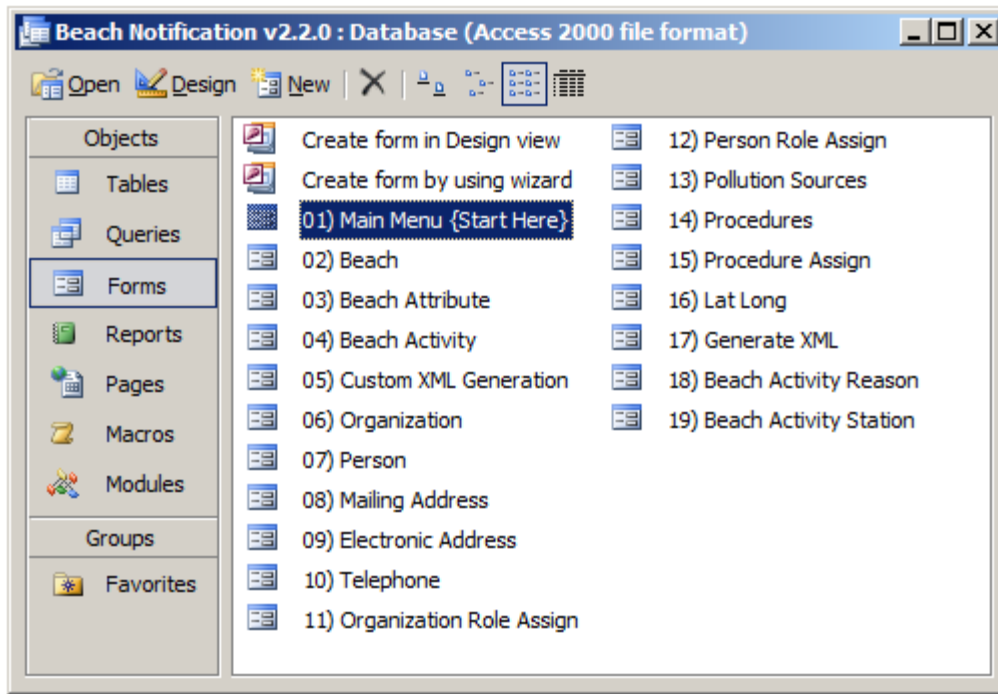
Beach Notification v2.2.0 : Database (Access 2000 file format)

Open Design New

Objects
Tables
Queries
Forms
Reports
Pages
Macros
Modules
Groups
Favorites

Create form in Design view
Create form by using wizard
01) Main Menu {Start Here}
02) Beach
03) Beach Attribute
04) Beach Activity
05) Custom XML Generation
06) Organization
07) Person
08) Mailing Address
09) Electronic Address
10) Telephone
11) Organization Role Assign
12) Person Role Assign
13) Pollution Sources
14) Procedures
15) Procedure Assign
16) Lat Long
17) Generate XML
18) Beach Activity Reason
19) Beach Activity Station